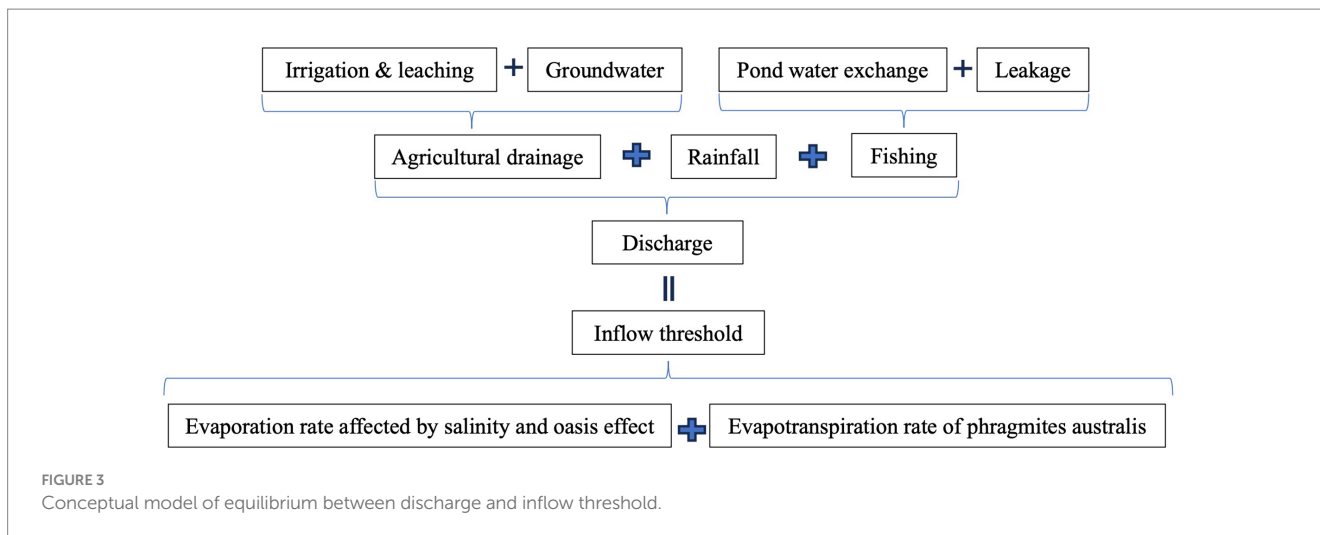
Irrigation & leaching + Groundwater

Pond water exchange + Leakage

Agricultural drainage + Rainfall + Fishing

Discharge

||

Inflow threshold

Evaporation rate affected by salinity and oasis effect + Evapotranspiration rate of phragmites australis

FIGURE 3
Conceptual model of equilibrium between discharge and inflow threshold.